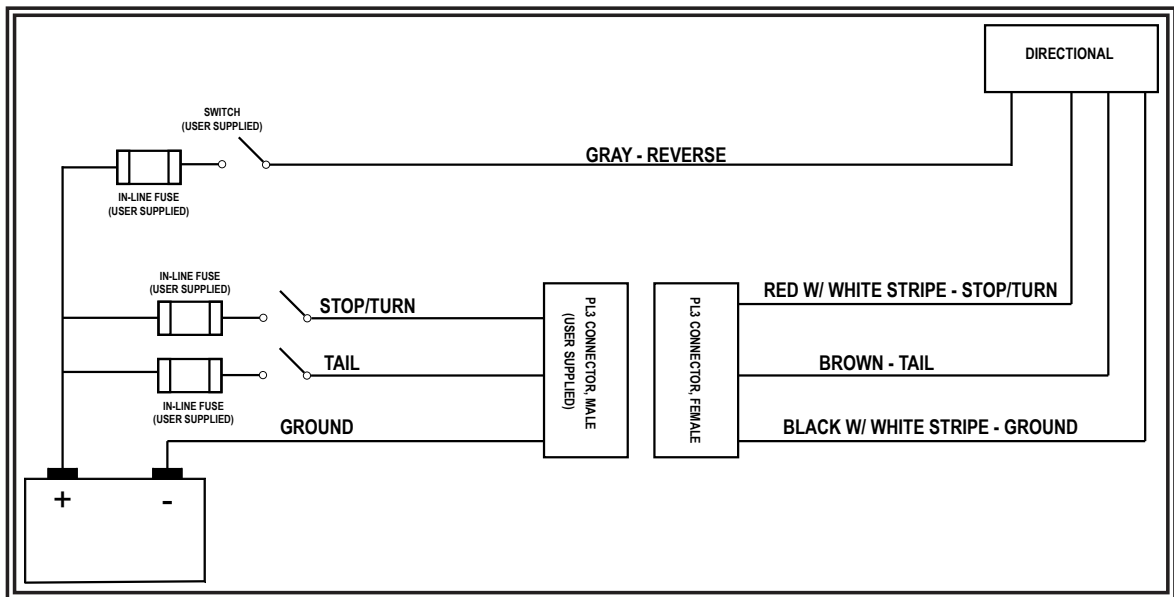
DIRECTIONAL

SWITCH
(USER SUPPLIED)

GRAY - REVERSE

IN-LINE FUSE
(USER SUPPLIED)

IN-LINE FUSE
(USER SUPPLIED)

STOP/TURN

PL3 CONNECTOR, MALE
(USER SUPPLIED)

PL3 CONNECTOR, FEMALE

RED W/ WHITE STRIPE - STOP/TURN

TAIL

BROWN - TAIL

IN-LINE FUSE
(USER SUPPLIED)

GROUND

BLACK W/ WHITE STRIPE - GROUND

+

-